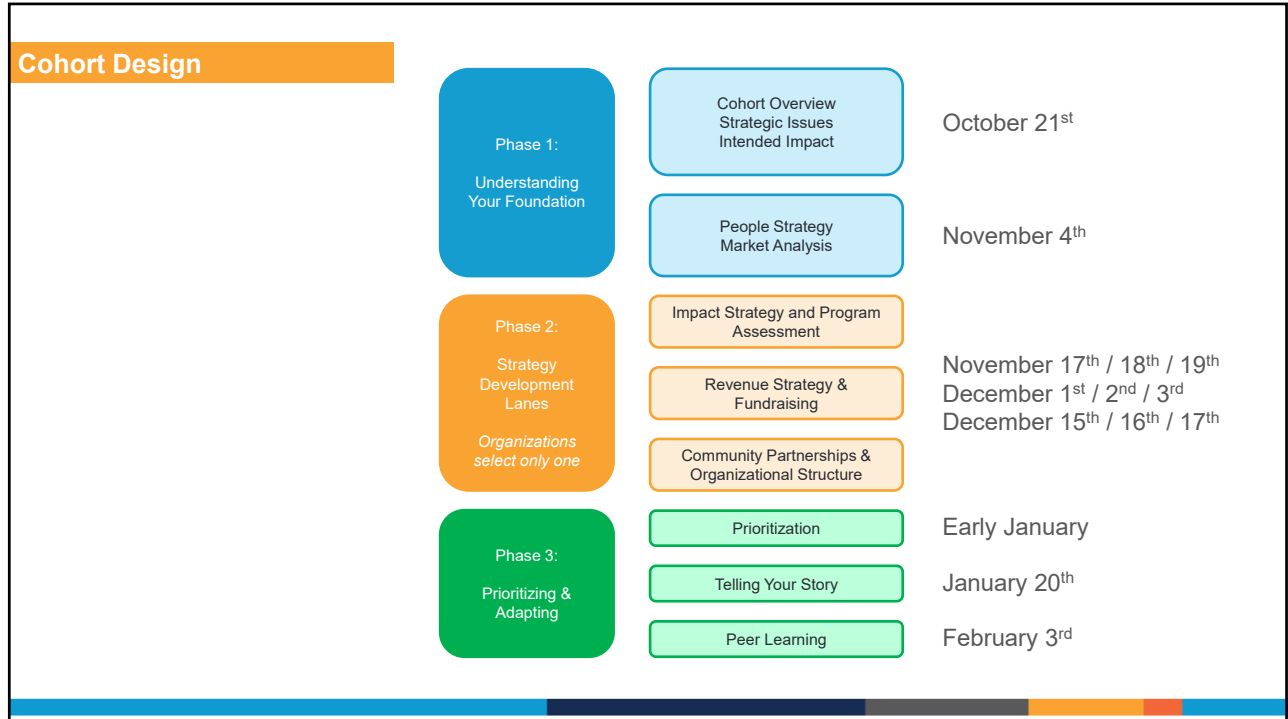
Cohort Design

Phase 1:

Understanding Your Foundation

Cohort Overview
Strategic Issues
Intended Impact

October 21$^{st}$

People Strategy
Market Analysis

November 4$^{th}$

Phase 2:

Strategy Development Lanes

*Organizations select only one*

Impact Strategy and Program Assessment

Revenue Strategy & Fundraising

Community Partnerships & Organizational Structure

November 17$^{th}$ / 18$^{th}$ / 19$^{th}$
December 1$^{st}$ / 2$^{nd}$ / 3$^{rd}$
December 15$^{th}$ / 16$^{th}$ / 17$^{th}$

Phase 3:

Prioritizing & Adapting

Prioritization

Early January

Telling Your Story

January 20$^{th}$

Peer Learning

February 3$^{rd}$